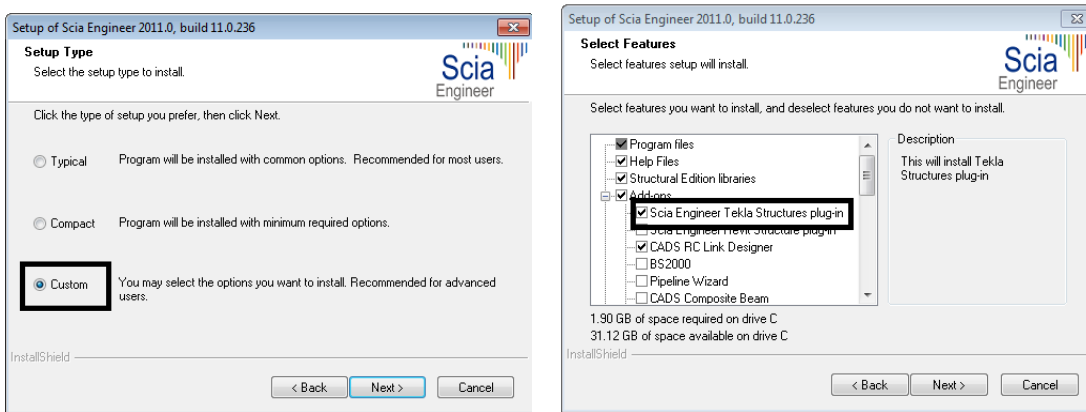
Setup of Scia Engineer 2011.0, build 11.0.236

Setup Type
Select the setup type to install.

Scia Engineer

Click the type of setup you prefer, then click Next.

Typical Program will be installed with common options. Recommended for most users.

Compact Program will be installed with minimum required options.

Custom You may select the options you want to install. Recommended for advanced users.

InstallShield

< Back Next > Cancel

Setup of Scia Engineer 2011.0, build 11.0.236

Select Features
Select features setup will install.

Scia Engineer

Select features you want to install, and deselect features you do not want to install.

Program files
Help Files
Structural Edition libraries
Add-ons
Scia Engineer Tekla Structures plug-in
Scia Engineer Revit Structure plug-in
CADS RC Link Designer
BS2000
Pipeline Wizard
CADS Composite Beam

Description
This will install Tekla Structures plug-in

1.90 GB of space required on drive C
31.12 GB of space available on drive C

InstallShield

< Back Next > Cancel